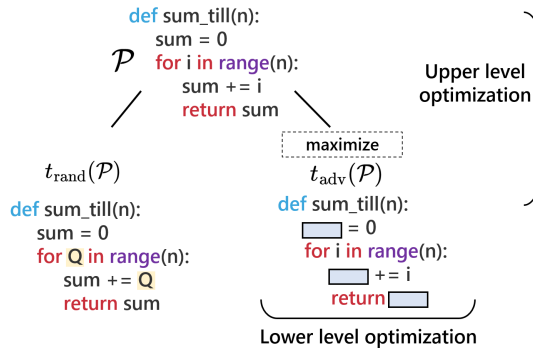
def sum_till(n):
sum = 0
for i in range(n):
sum += i
return sum

$\mathcal{P}$

Upper level optimization

$t_{\text{rand}}(\mathcal{P})$

def sum_till(n):
sum = 0
for Q in range(n):
sum += Q
return sum

maximize

$t_{\text{adv}}(\mathcal{P})$

def sum_till(n):
= 0
for i in range(n):
+= i
return

Lower level optimization